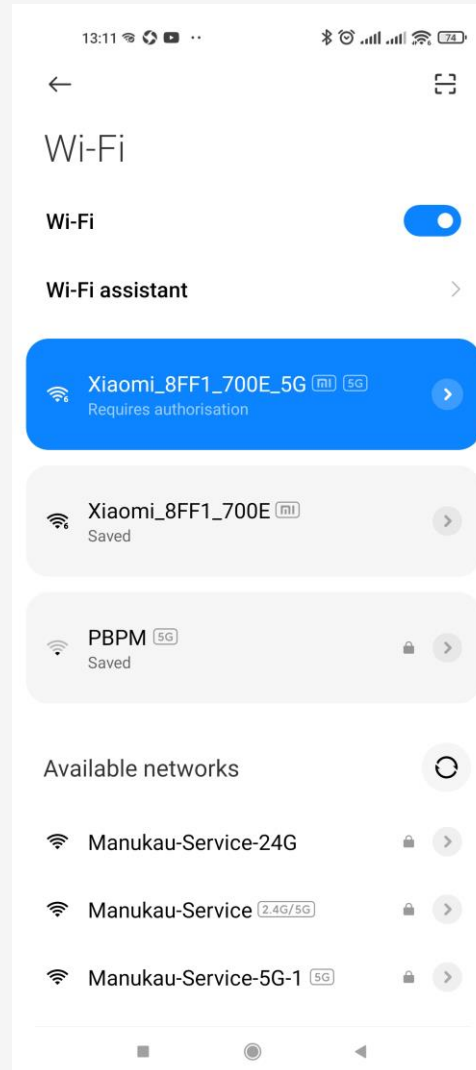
13:11 ··

74

Wi-Fi

Wi-Fi

Wi-Fi assistant

Xiaomi_8FF1_700E_5G mi 5G
Requires authorisation

Xiaomi_8FF1_700E mi
Saved

PBPM 5G
Saved

Available networks

Manukau-Service-24G

Manukau-Service 2.4G/5G

Manukau-Service-5G-1 5G